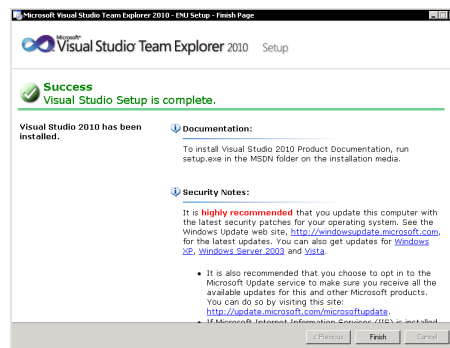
Microsoft Visual Studio Team Explorer 2010 - ENU Setup - Finish Page

Microsoft® Visual Studio® Team Explorer 2010 Setup

Success
Visual Studio Setup is complete.

Visual Studio 2010 has been installed.

Documentation:

To install Visual Studio 2010 Product Documentation, run setup.exe in the MSDN folder on the installation media.

Security Notes:

It is highly recommended that you update this computer with the latest security patches for your operating system. See the Windows Update web site, http://windowsupdate.microsoft.com, for the latest updates. You can also get updates for Windows XP, Windows Server 2003 and Vista.

• It is also recommended that you choose to opt in to the Microsoft Update service to make sure you receive all the available updates for this and other Microsoft products. You can do so by visiting this site: http://update.microsoft.com/microsoftupdate.

• If Microsoft Internet Information Services (IIS) is installed

< Previous Finish Cancel